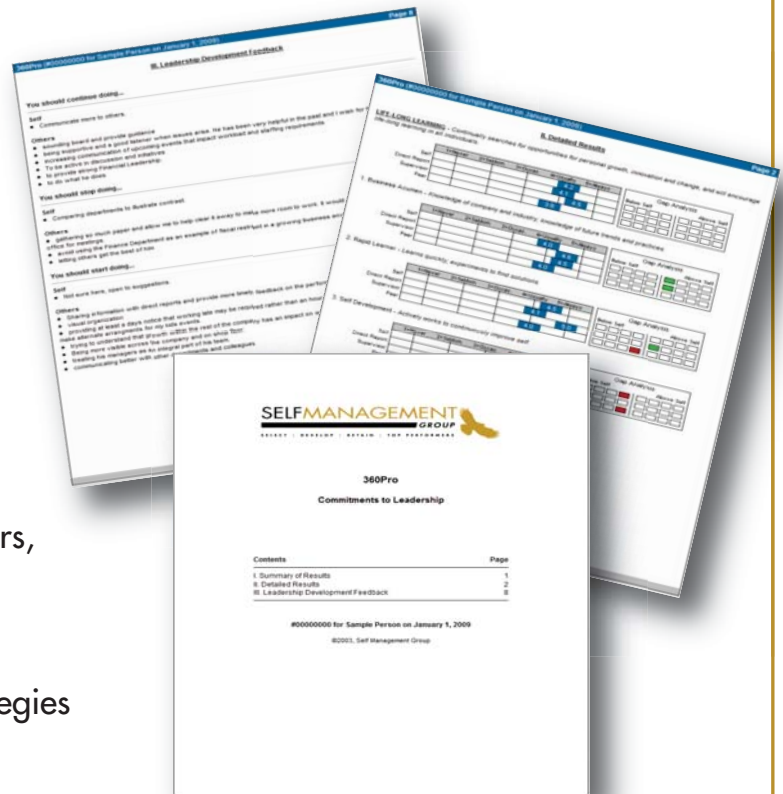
360Pro (#00000000 for Sample Person on January 1, 2009)

Page 8

III. Leadership Development Feedback

You should continue doing...

Self

Others

You should stop doing...

Self

Others

You should start doing...

Self

Others

360Pro (#00000000 for Sample Person on January 1, 2009)

Page 2

II. Detailed Results

LIFE-LONG LEARNING

1. Business Acumen

2. Rapid Learner

3. Self Development

Gap Analysis

Gap Analysis

Gap Analysis

Gap Analysis

rs,

egies

SELFMANAGEMENT GROUP

SELECT | DEVELOP | RETAIN | TOP PERFORMERS

360Pro

Commitments to Leadership

| Contents | Page |
|---|---|
| I. Summary of Results | 1 |
| II. Detailed Results | 2 |
| III. Leadership Development Feedback | 8 |

#00000000 for Sample Person on January 1, 2009

©2003, Self Management Group